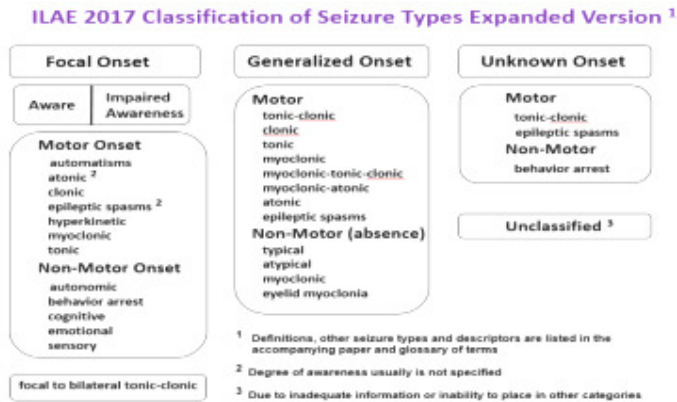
ILAE 2017 Classification of Seizure Types Expanded Version $^1$

Focal Onset

Aware

Impaired Awareness

Motor Onset
automatisms
atonic $^2$
clonic
epileptic spasms $^2$
hyperkinetic
myoclonic
tonic

Non-Motor Onset
autonomic
behavior arrest
cognitive
emotional
sensory

focal to bilateral tonic-clonic

Generalized Onset

Motor
tonic-clonic
clonic
tonic
myoclonic
myoclonic-tonic-clonic
myoclonic-atonic
atonic
epileptic spasms

Non-Motor (absence)
typical
atypical
myoclonic
eyelid myoclonia

Unknown Onset

Motor
tonic-clonic
epileptic spasms

Non-Motor
behavior arrest

Unclassified $^3$

$^1$ Definitions, other seizure types and descriptors are listed in the accompanying paper and glossary of terms

$^2$ Degree of awareness usually is not specified

$^3$ Due to inadequate information or inability to place in other categories